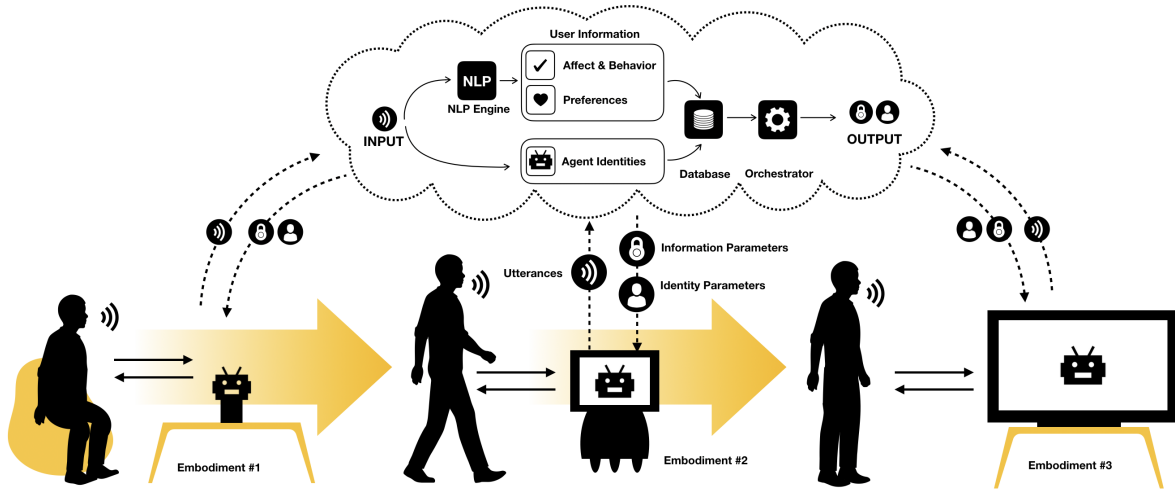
User Information

NLP

NLP Engine

Affect & Behavior

Preferences

INPUT

Agent Identities

Database

Orchestrator

OUTPUT

Utterances

Information Parameters

Identity Parameters

Embodiment #1

Embodiment #2

Embodiment #3